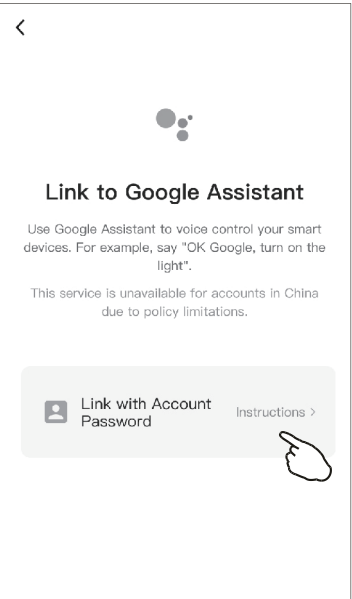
<

Link to Google Assistant

Use Google Assistant to voice control your smart devices. For example, say "OK Google, turn on the light".

This service is unavailable for accounts in China due to policy limitations.

Link with Account Password

Instructions >